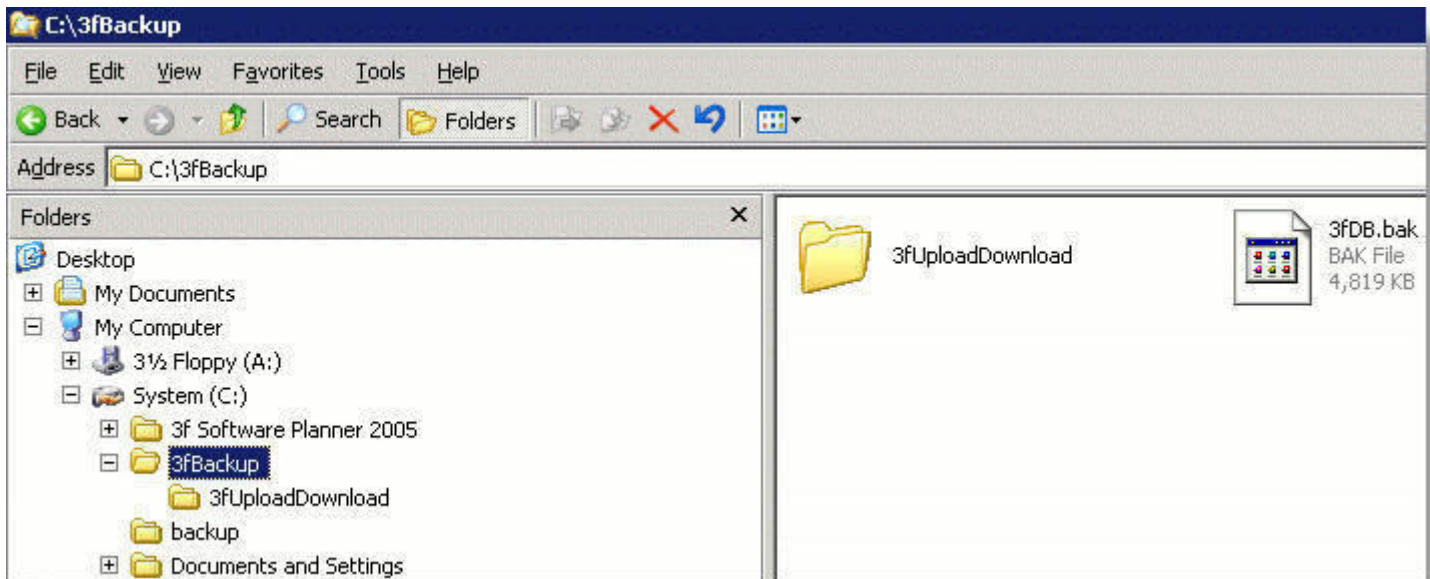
C:\3fBackup

File Edit View Favorites Tools Help

Back Search Folders

Address C:\3fBackup

Folders

Desktop
My Documents
My Computer
3½ Floppy (A:)
System (C:)
3f Software Planner 2005
3fBackup
3fUploadDownload
backup
Documents and Settings

3fUploadDownload

3fDB.bak
BAK File
4,819 KB